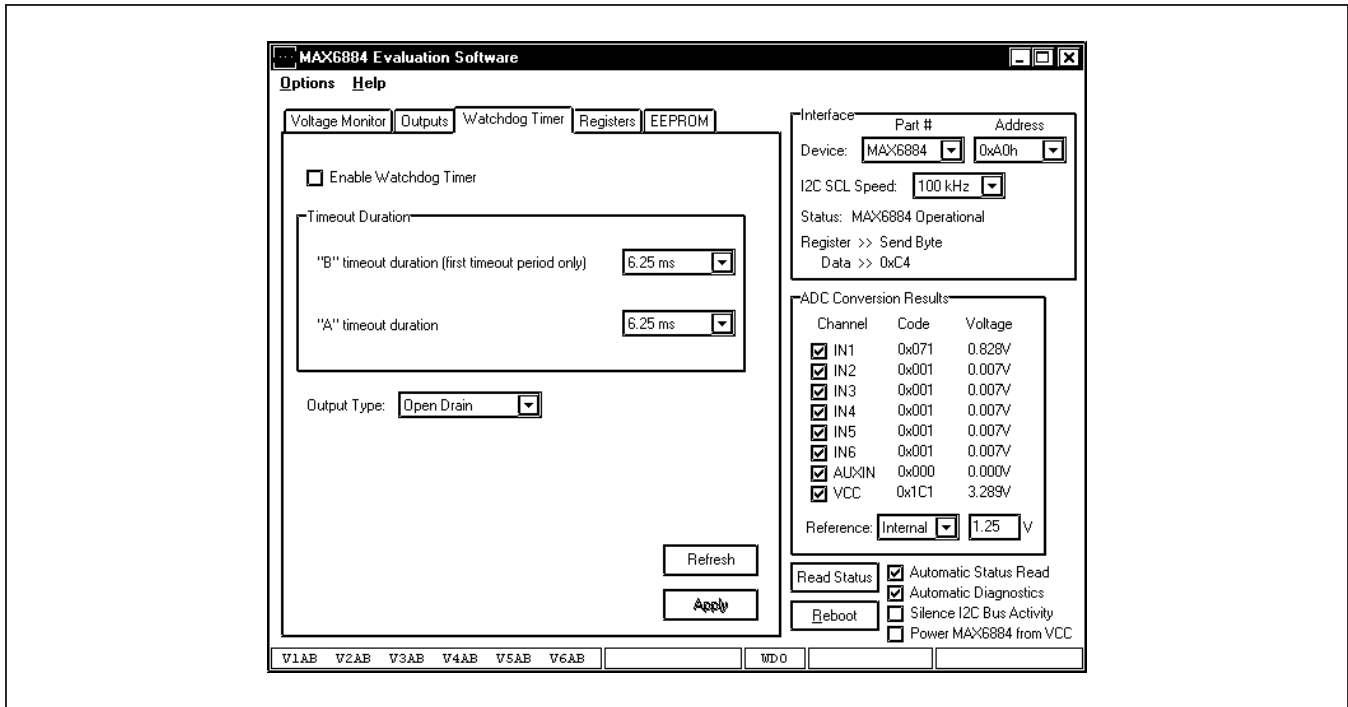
MAX6884 Evaluation Software

Options Help

Voltage Monitor | Outputs | Watchdog Timer | Registers | EEPROM

Enable Watchdog Timer

Timeout Duration

"B" timeout duration (first timeout period only) 6.25 ms

"A" timeout duration 6.25 ms

Output Type: Open Drain

Refresh

Apply

Interface

Part # Address

Device: MAX6884 0xA0h

I2C SCL Speed: 100 kHz

Status: MAX6884 Operational

Register >> Send Byte

Data >> 0xC4

ADC Conversion Results

| Channel | Code | Voltage |
|---|---|---|
| IN1 | 0x071 | 0.828V |
| IN2 | 0x001 | 0.007V |
| IN3 | 0x001 | 0.007V |
| IN4 | 0x001 | 0.007V |
| IN5 | 0x001 | 0.007V |
| IN6 | 0x001 | 0.007V |
| AUXIN | 0x000 | 0.000V |
| VCC | 0x1C1 | 3.289V |

Reference: Internal 1.25 V

Read Status

Automatic Status Read

Automatic Diagnostics

Reboot

Silence I2C Bus Activity

Power MAX6884 from VCC

V1AB V2AB V3AB V4AB V5AB V6AB WDO